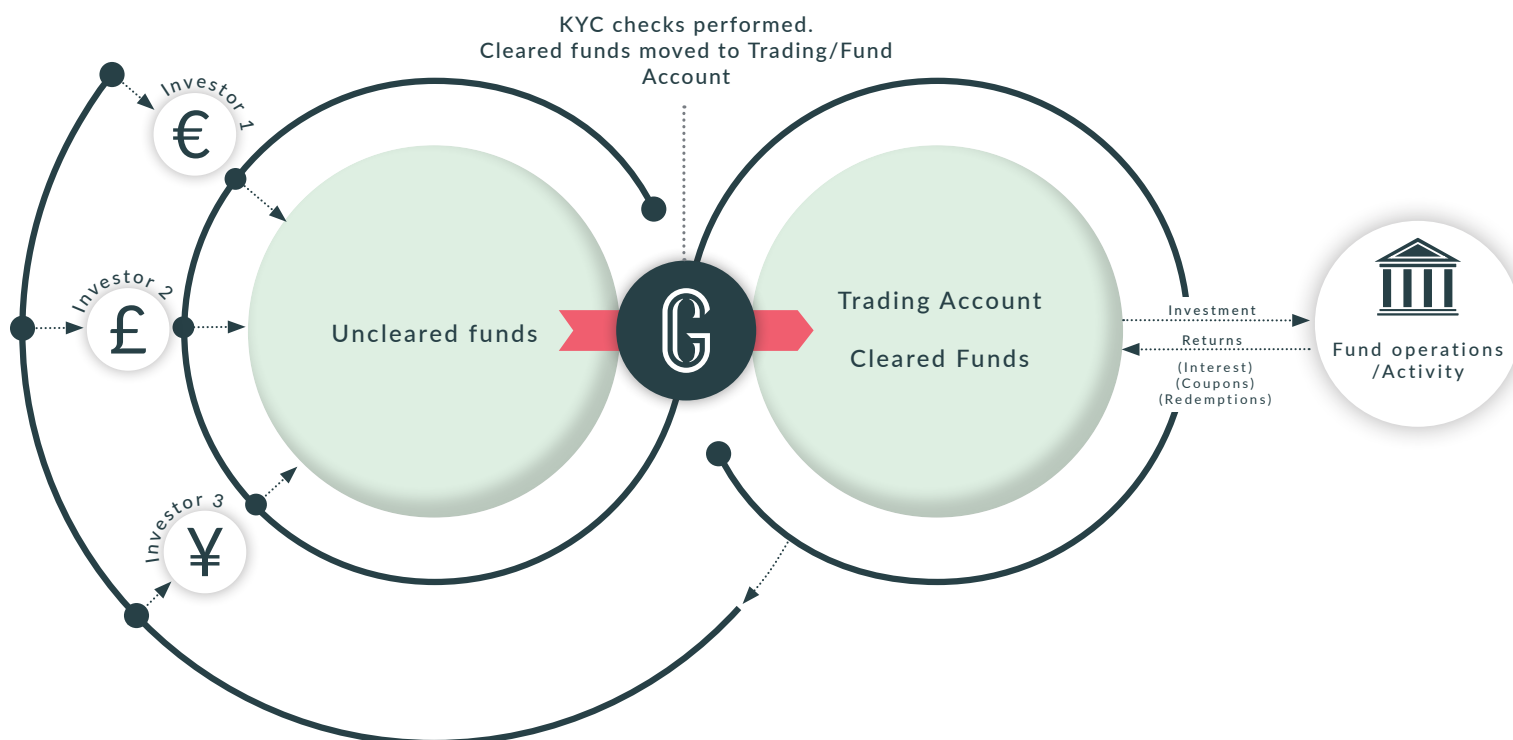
KYC checks performed.
Cleared funds moved to Trading/Fund Account

Investor 1
€

Investor 2
£

Investor 3
¥

Uncleared funds

G

Trading Account

Cleared Funds

Investment

Returns

(Interest)
(Coupons)
(Redemptions)

Fund operations /Activity